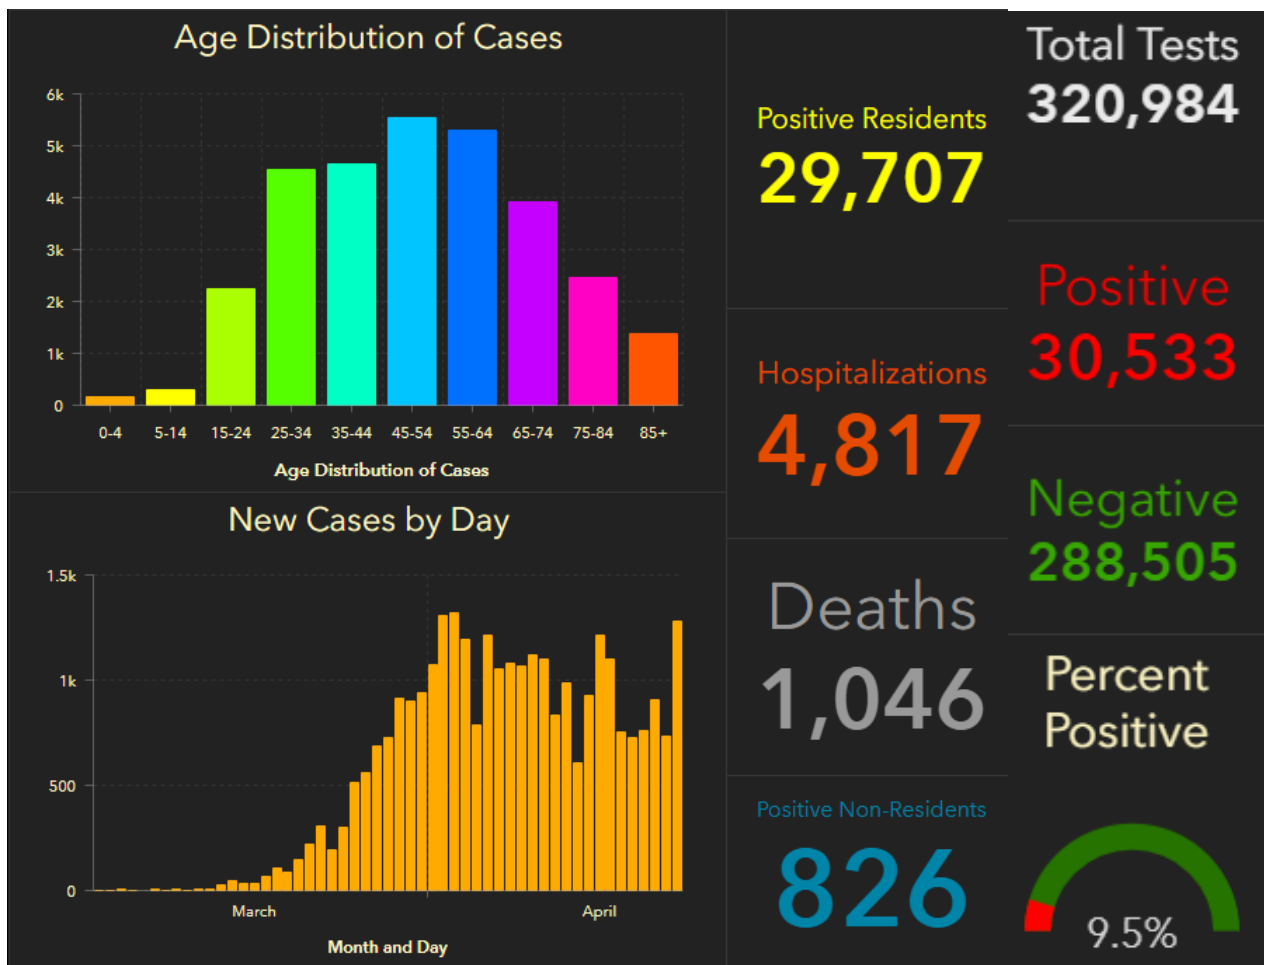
Age Distribution of Cases

6k
5k
4k
3k
2k
1k
0

0-4 5-14 15-24 25-34 35-44 45-54 55-64 65-74 75-84 85+

Age Distribution of Cases

New Cases by Day

1.5k
1k
500
0

March April

Month and Day

Positive Residents
29,707

Hospitalizations
4,817

Deaths
1,046

Positive Non-Residents
826

Total Tests
320,984

Positive
30,533

Negative
288,505

Percent Positive

9.5%